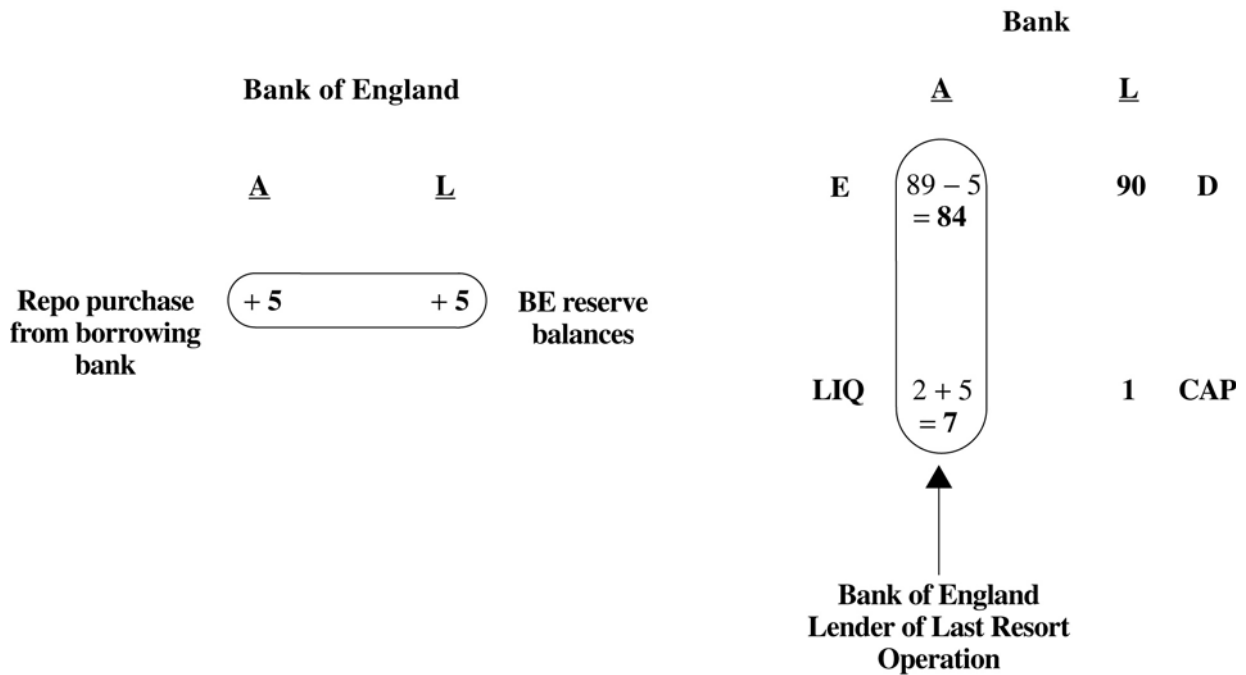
Bank of England

| | A | L | |
|---|---|---|---|
| Repo purchase from borrowing bank | + 5 | + 5 | BE reserve balances |

Bank

| | A | L | |
|---|---|---|---|
| E | $89 - 5$ = 84 | 90 | D |
| LIQ | $2 + 5$ = 7 | 1 | CAP |

Bank of England Lender of Last Resort Operation